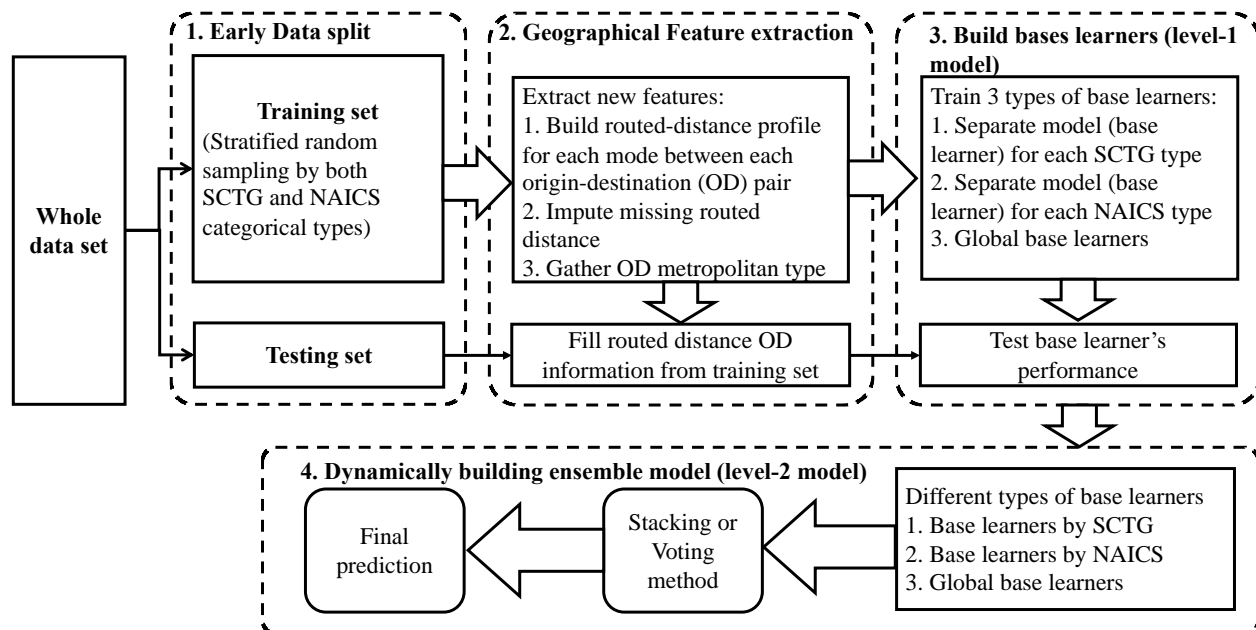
Whole data set

1. Early Data split

Training set
(Stratified random sampling by both SCTG and NAICS categorical types)

Testing set

2. Geographical Feature extraction

Extract new features:
1. Build routed-distance profile for each mode between each origin-destination (OD) pair
2. Impute missing routed distance
3. Gather OD metropolitan type

Fill routed distance OD information from training set

3. Build bases learners (level-1 model)

Train 3 types of base learners:
1. Separate model (base learner) for each SCTG type
2. Separate model (base learner) for each NAICS type
3. Global base learners

Test base learner's performance

4. Dynamically building ensemble model (level-2 model)

Different types of base learners
1. Base learners by SCTG
2. Base learners by NAICS
3. Global base learners

Stacking or Voting method

Final prediction